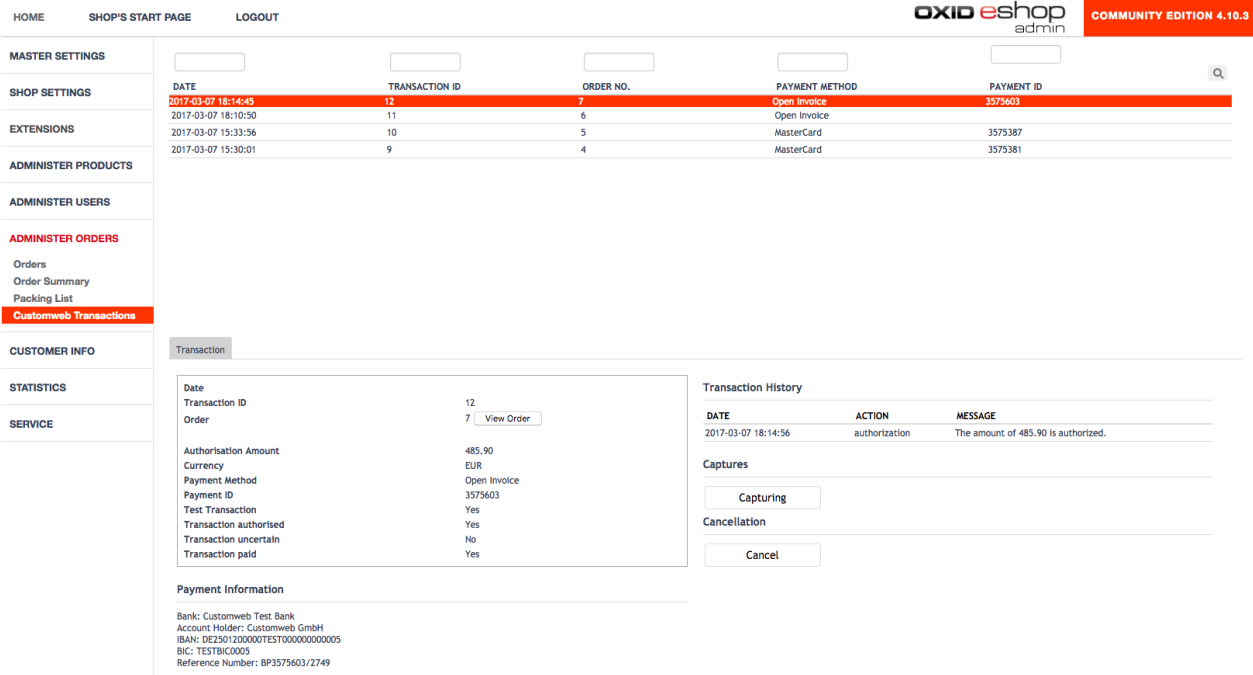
HOME SHOP'S START PAGE LOGOUT

OXID eshop admin

COMMUNITY EDITION 4.10.3

MASTER SETTINGS
SHOP SETTINGS
EXTENSIONS
ADMINISTER PRODUCTS
ADMINISTER USERS
ADMINISTER ORDERS
Orders
Order Summary
Packing List
Customweb Transactions
CUSTOMER INFO
STATISTICS
SERVICE

| DATE | TRANSACTION ID | ORDER NO. | PAYMENT METHOD | PAYMENT ID |
|---|---|---|---|---|
| 2017-03-07 18:14:45 | 12 | 7 | Open Invoice | 3575603 |
| 2017-03-07 18:10:50 | 11 | 6 | Open Invoice | |
| 2017-03-07 15:33:56 | 10 | 5 | MasterCard | 3575387 |
| 2017-03-07 15:30:01 | 9 | 4 | MasterCard | 3575381 |

Transaction

| | |
|---|---|
| Date | |
| Transaction ID | 12 |
| Order | 7 View Order |
| Authorisation Amount | 485.90 |
| Currency | EUR |
| Payment Method | Open Invoice |
| Payment ID | 3575603 |
| Test Transaction | Yes |
| Transaction authorised | Yes |
| Transaction uncertain | No |
| Transaction paid | Yes |

Payment Information

Bank: Customweb Test Bank
Account Holder: Customweb GmbH
IBAN: DE2501200000TEST000000000005
BIC: TESTBIC0005
Reference Number: BP3575603/2749

Transaction History

| DATE | ACTION | MESSAGE |
|---|---|---|
| 2017-03-07 18:14:56 | authorization | The amount of 485.90 is authorized. |

Captures

Capturing

Cancellation

Cancel